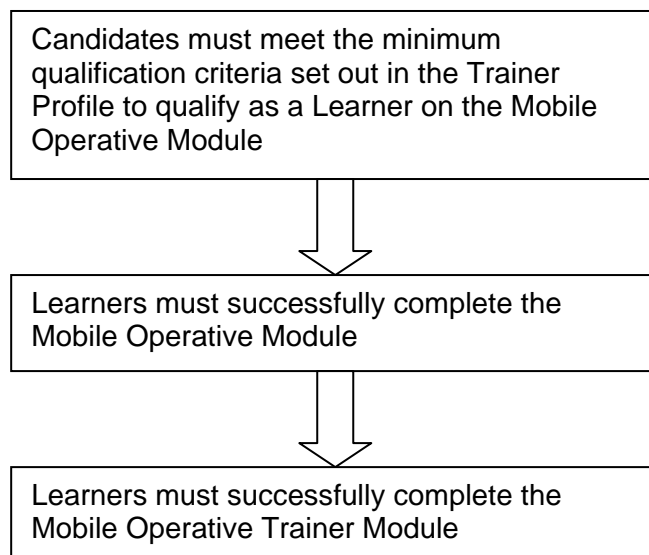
Candidates must meet the minimum qualification criteria set out in the Trainer Profile to qualify as a Learner on the Mobile Operative Module

Learners must successfully complete the Mobile Operative Module

Learners must successfully complete the Mobile Operative Trainer Module